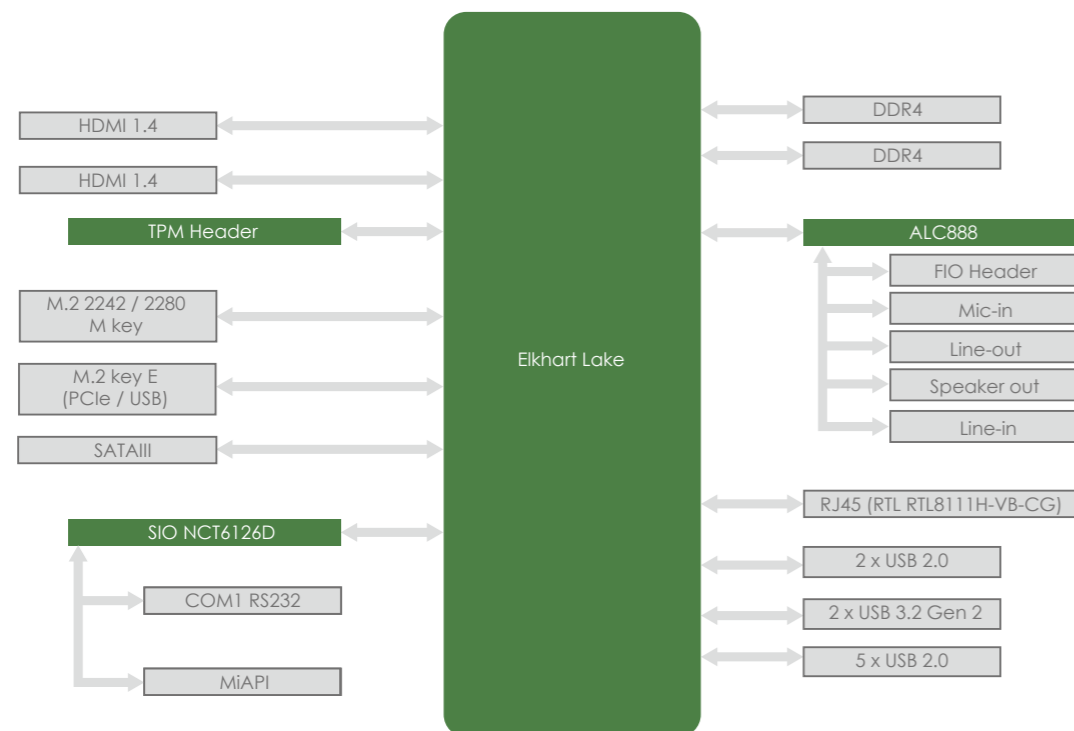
HDMI 1.4

HDMI 1.4

TPM Header

M.2 2242 / 2280
M key

M.2 key E
(PCIe / USB)

SATAIII

SIO NCT6126D

COM1 RS232

MiAPI

Elkhart Lake

DDR4

DDR4

ALC888

FIO Header

Mic-in

Line-out

Speaker out

Line-in

RJ45 (RTL RTL8111H-VB-CG)

2 x USB 2.0

2 x USB 3.2 Gen 2

5 x USB 2.0